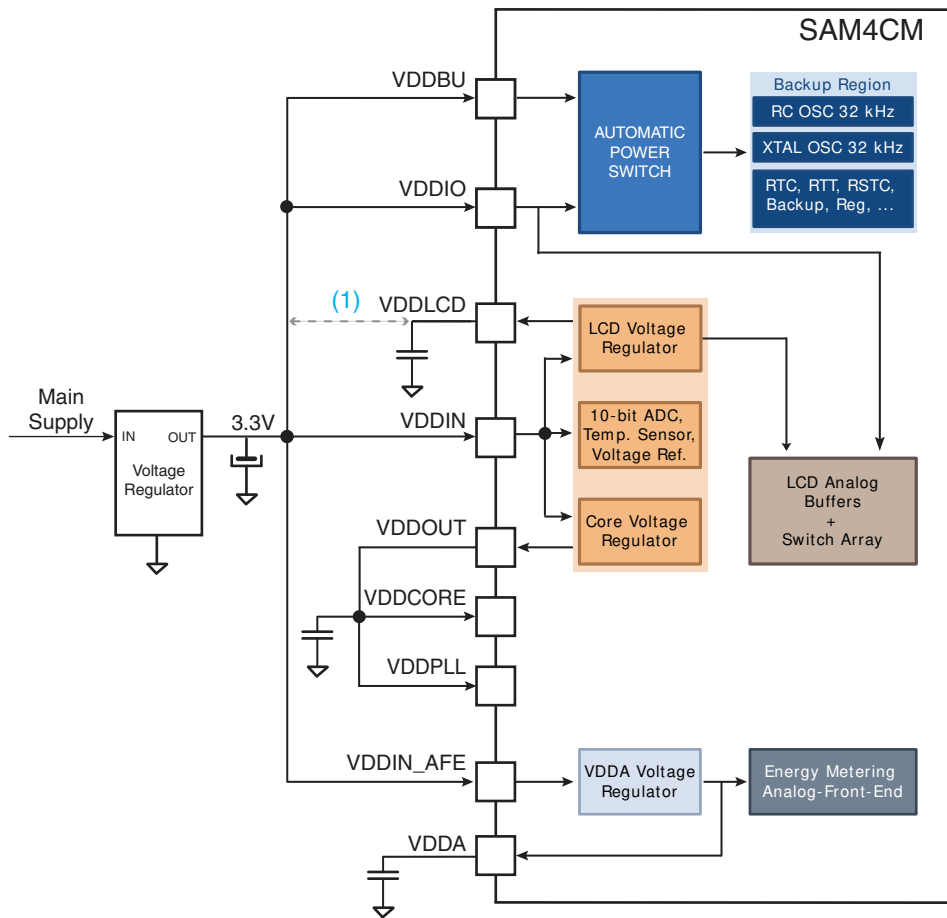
SAM4CM

VDDBU

AUTOMATIC POWER SWITCH

Backup Region

RC OSC 32 kHz

XTAL OSC 32 kHz

RTC, RTT, RSTC, Backup, Reg, ...

VDDIO

(1)

VDDLCD

LCD Voltage Regulator

Main Supply

IN

OUT

Voltage Regulator

3.3V

VDDIN

10-bit ADC, Temp. Sensor, Voltage Ref.

LCD Analog Buffers + Switch Array

VDDOUT

Core Voltage Regulator

VDDCORE

VDDPLL

VDDIN_AFE

VDDA Voltage Regulator

Energy Metering Analog-Front-End

VDDA